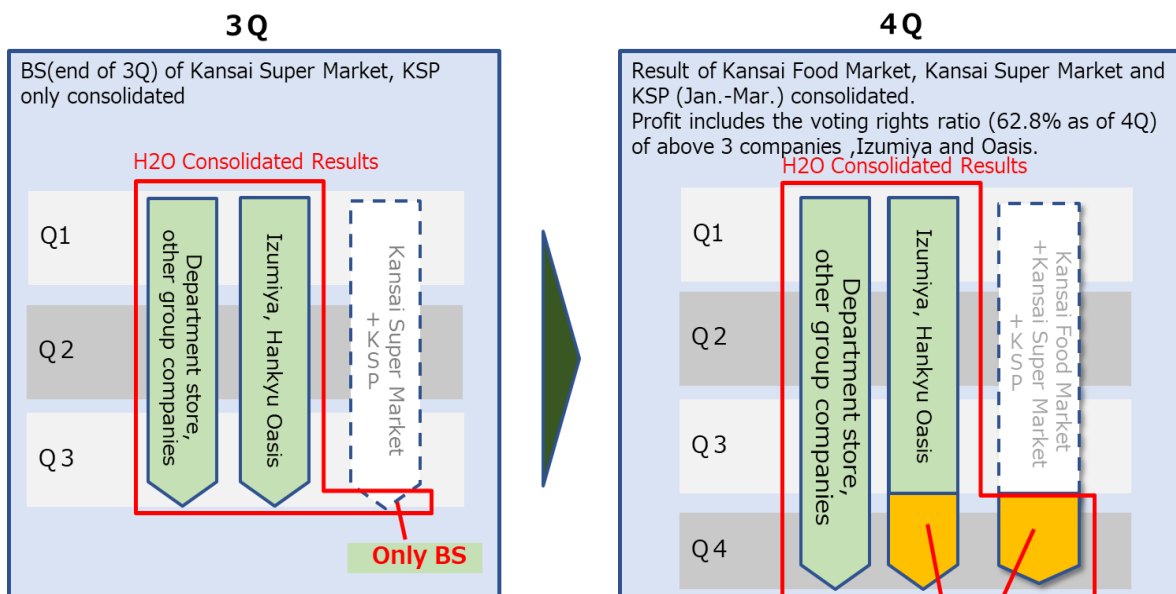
3Q

BS(end of 3Q) of Kansai Super Market, KSP only consolidated

H2O Consolidated Results

Q1

Q2

Q3

Department store, other group companies

Izumiya, Hankyu Oasis

Kansai Super Market +KSP

Only BS

4Q

Result of Kansai Food Market, Kansai Super Market and KSP (Jan.-Mar.) consolidated.
Profit includes the voting rights ratio (62.8% as of 4Q) of above 3 companies ,Izumiya and Oasis.

H2O Consolidated Results

Q1

Q2

Q3

Q4

Department store, other group companies

Izumiya, Hankyu Oasis

Kansai Food Market +Kansai Super Market +KSP